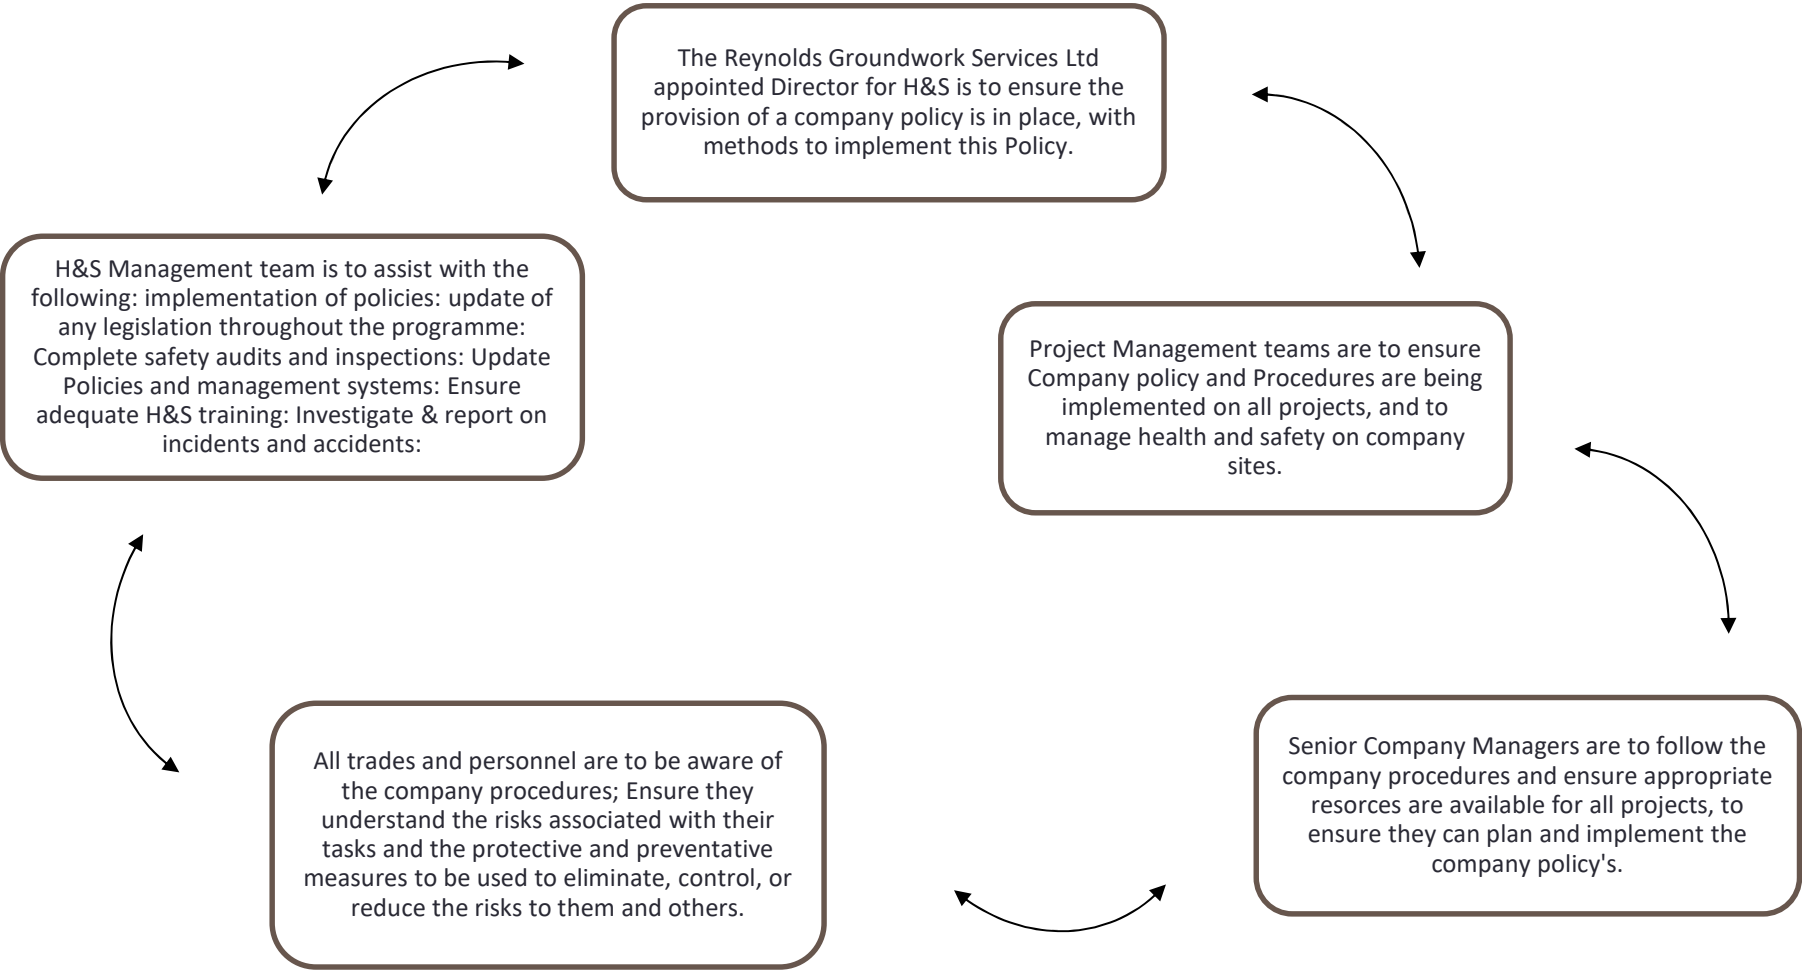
The Reynolds Groundwork Services Ltd appointed Director for H&S is to ensure the provision of a company policy is in place, with methods to implement this Policy.

Project Management teams are to ensure Company policy and Procedures are being implemented on all projects, and to manage health and safety on company sites.

Senior Company Managers are to follow the company procedures and ensure appropriate resources are available for all projects, to ensure they can plan and implement the company policy's.

All trades and personnel are to be aware of the company procedures; Ensure they understand the risks associated with their tasks and the protective and preventative measures to be used to eliminate, control, or reduce the risks to them and others.

H&S Management team is to assist with the following: implementation of policies: update of any legislation throughout the programme: Complete safety audits and inspections: Update Policies and management systems: Ensure adequate H&S training: Investigate & report on incidents and accidents: